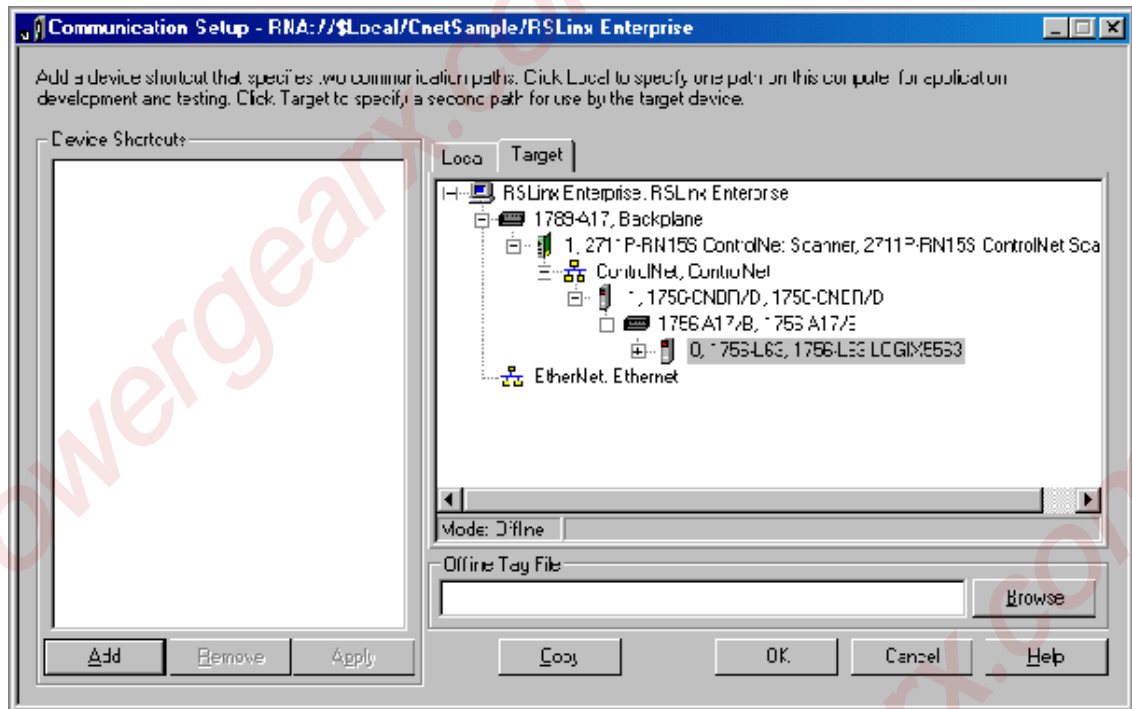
Communication Setup - RNA://$Local/CnetSample/RSLinx Enterprise

Add a device shortcut that specifies two communication paths. Click Local to specify one path on this computer for application development and testing. Click Target to specify a second path for use by the target device.

Device Shortcuts

Local
Target

RSLinx Enterprise, RSLinx Enterprise
1789-A17, Backplane
1, 2711P-RN15S ControlNet Scanner, 2711P-RN15S ControlNet Sca
ControlNet, ControlNet
1, 1756-CNBR/D, 1756-CNBR/D
1756-A17/B, 1756-A17/B
0, 1756-L63, 1756-L63 LOGIX5563
EtherNet, Ethernet

Mode: Offline

Offline Tag File

Browse

Add
Remove
Apply
Copy
OK
Cancel
Help

powergearx.com